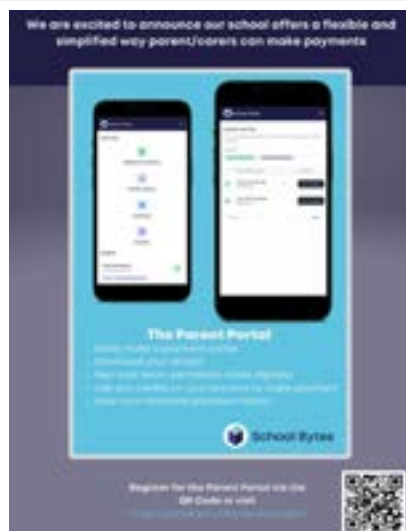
We are excited to announce our school offers a flexible and simplified way parent/carers can make payments

The Parent Portal

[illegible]

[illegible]

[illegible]

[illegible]

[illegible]

School Bytes

Register for the Parent Portal via the QR Code or visit:

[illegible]